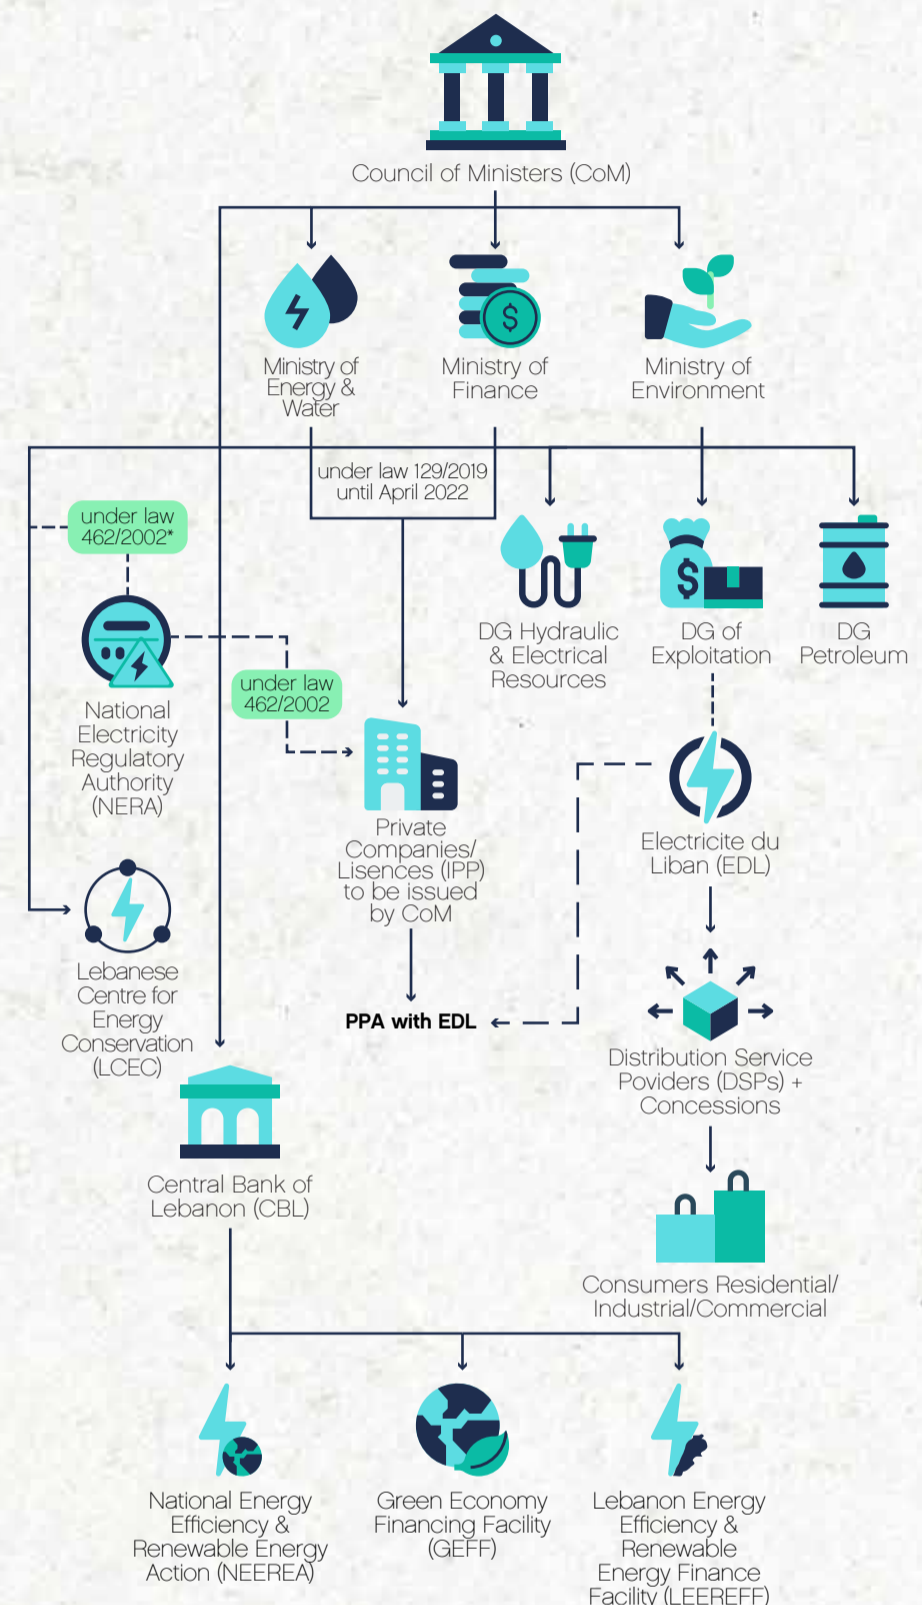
Council of Ministers (CoM)

Ministry of Energy & Water

Ministry of Finance

Ministry of Environment

under law 129/2019 until April 2022

under law 462/2002*

DG Hydraulic & Electrical Resources

DG of Exploitation

DG Petroleum

National Electricity Regulatory Authority (NERA)

under law 462/2002

Private Companies/ Lisences (IPP) to be issued by CoM

Electricite du Liban (EDL)

Lebanese Centre for Energy Conservation (LCEC)

PPA with EDL

Distribution Service Poviders (DSPs) + Concessions

Central Bank of Lebanon (CBL)

Consumers Residential/ Industrial/Commercial

National Energy Efficiency & Renewable Energy Action (NEEREA)

Green Economy Financing Facility (GEFF)

Lebanon Energy Efficiency & Renewable Energy Finance Facility (LEEREFF)